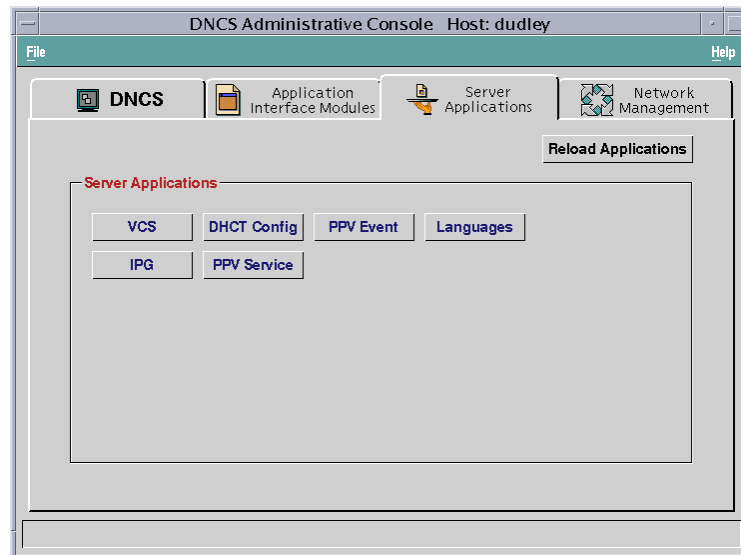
DNCS Administrative Console Host: dudley

File

Help

DNCS

Application Interface Modules

Server Applications

Network Management

Reload Applications

Server Applications

VCS

DHCT Config

PPV Event

Languages

IPG

PPV Service